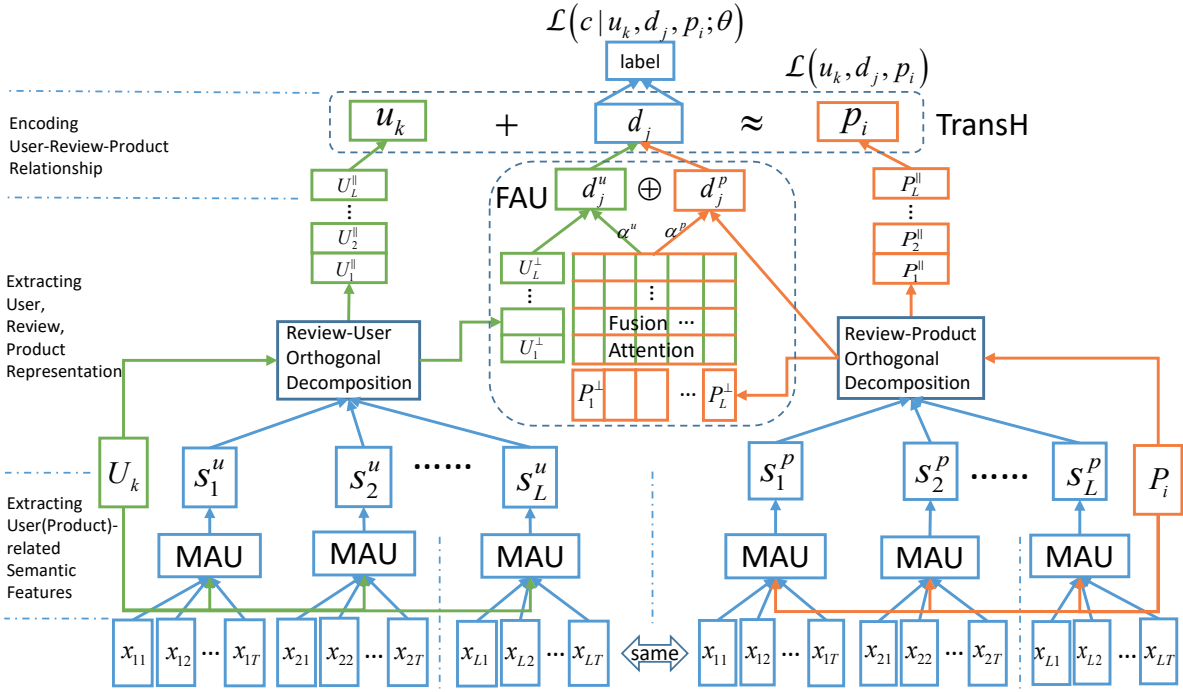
$\mathcal{L}(c \mid u_k, d_j, p_i; \theta)$

label

$\mathcal{L}(u_k, d_j, p_i)$

Encoding User-Review-Product Relationship

$u_k$ + $d_j$ $\approx$ $p_i$ TransH

$U_L^{\parallel}$
⋮
$U_2^{\parallel}$
$U_1^{\parallel}$

FAU $d_j^u$ $\oplus$ $d_j^p$

$\alpha^u$ $\alpha^p$

$P_L^{\parallel}$
⋮
$P_2^{\parallel}$
$P_1^{\parallel}$

Extracting User, Review, Product Representation

$U_L^{\perp}$
⋮
$U_1^{\perp}$

⋮

Fusion ⋯
Attention

$P_1^{\perp}$ ⋯ $P_L^{\perp}$

Review-User Orthogonal Decomposition

Review-Product Orthogonal Decomposition

$U_k$ $s_1^u$ $s_2^u$ ...... $s_L^u$

$s_1^p$ $s_2^p$ ...... $s_L^p$ $P_i$

Extracting User(Product)-related Semantic Features

MAU MAU MAU MAU MAU MAU

$x_{11}$ $x_{12}$ ⋯ $x_{1T}$ $x_{21}$ $x_{22}$ ⋯ $x_{2T}$ $x_{L1}$ $x_{L2}$ ⋯ $x_{LT}$ same $x_{11}$ $x_{12}$ ⋯ $x_{1T}$ $x_{21}$ $x_{22}$ ⋯ $x_{2T}$ $x_{L1}$ $x_{L2}$ ⋯ $x_{LT}$